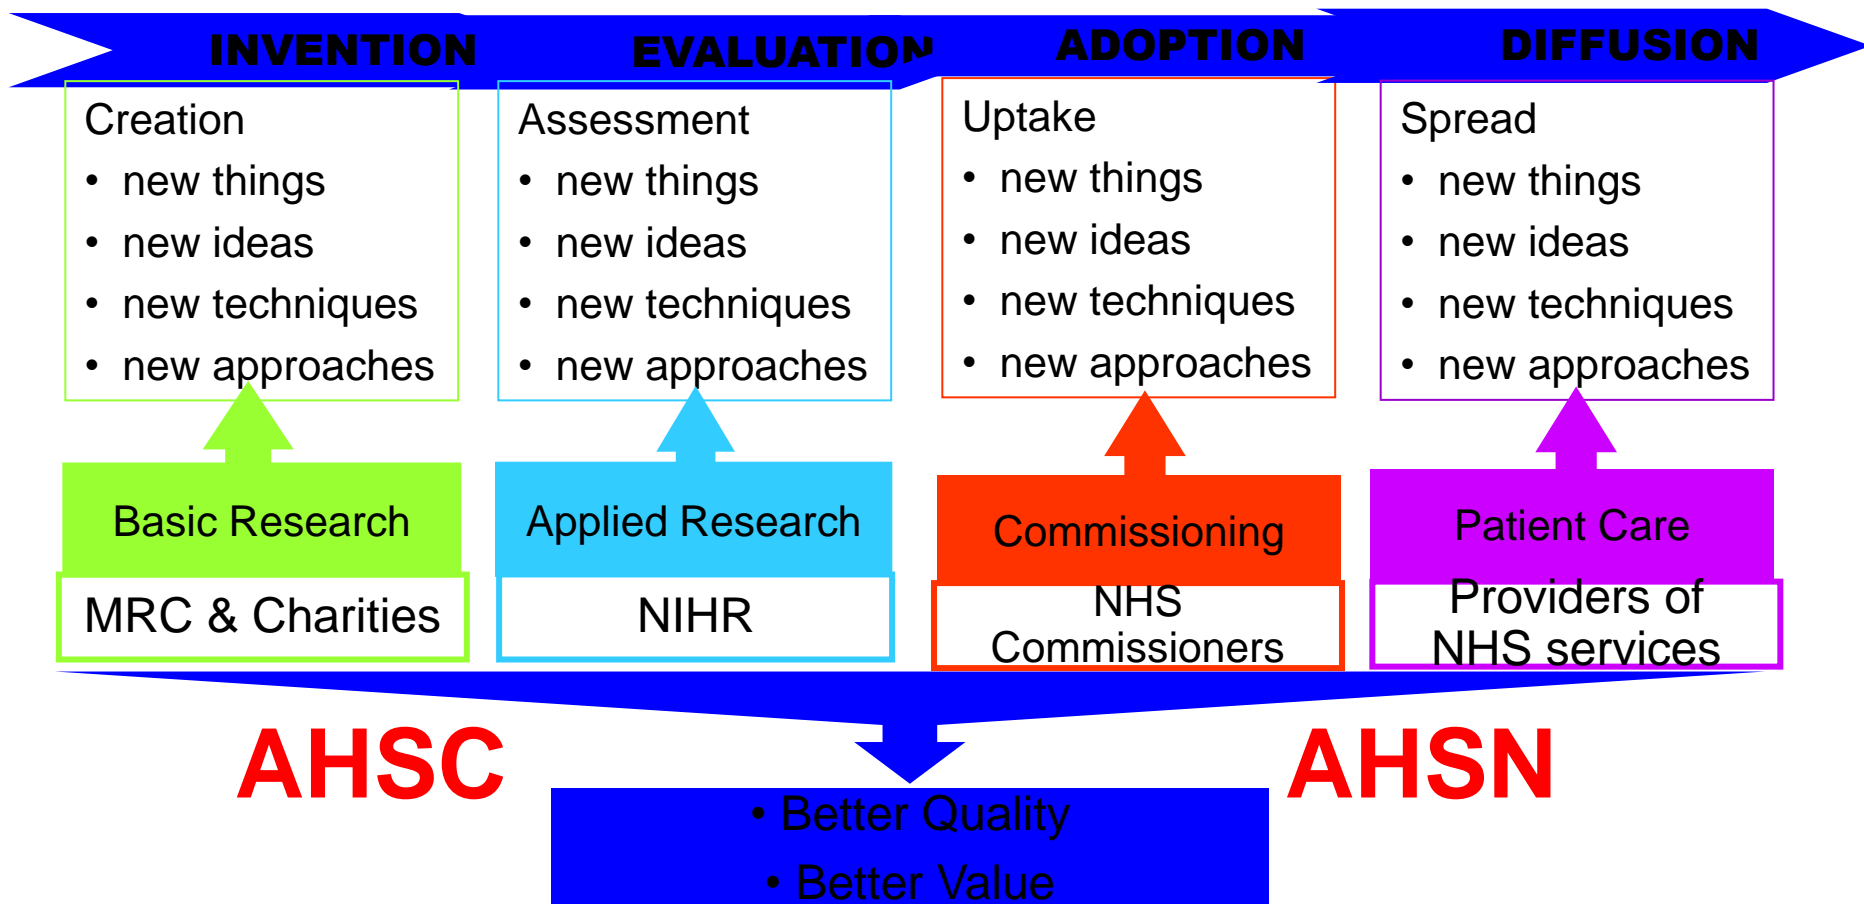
INVENTION
EVALUATION
ADOPTION
DIFFUSION

Creation
• new things
• new ideas
• new techniques
• new approaches

Assessment
• new things
• new ideas
• new techniques
• new approaches

Uptake
• new things
• new ideas
• new techniques
• new approaches

Spread
• new things
• new ideas
• new techniques
• new approaches

Basic Research
MRC & Charities

Applied Research
NIHR

Commissioning
NHS Commissioners

Patient Care
Providers of NHS services

AHSC

AHSN

• Better Quality
• Better Value